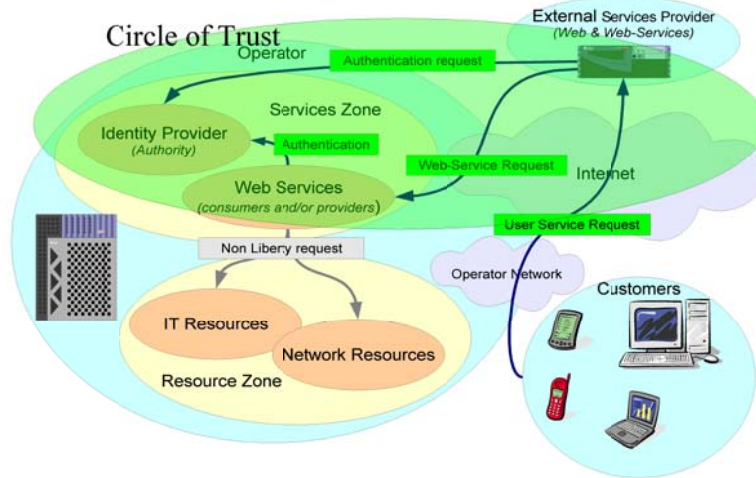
Circle of Trust

External Services Provider
(Web & Web-Services)

Operator

Authentication request

Services Zone

Identity Provider
(Authority)

Authentication

Web-Service Request

Internet

Web Services
(consumers and/or providers)

User Service Request

Non Libery request

Operator Network

Customers

IT Resources

Network Resources

Resource Zone